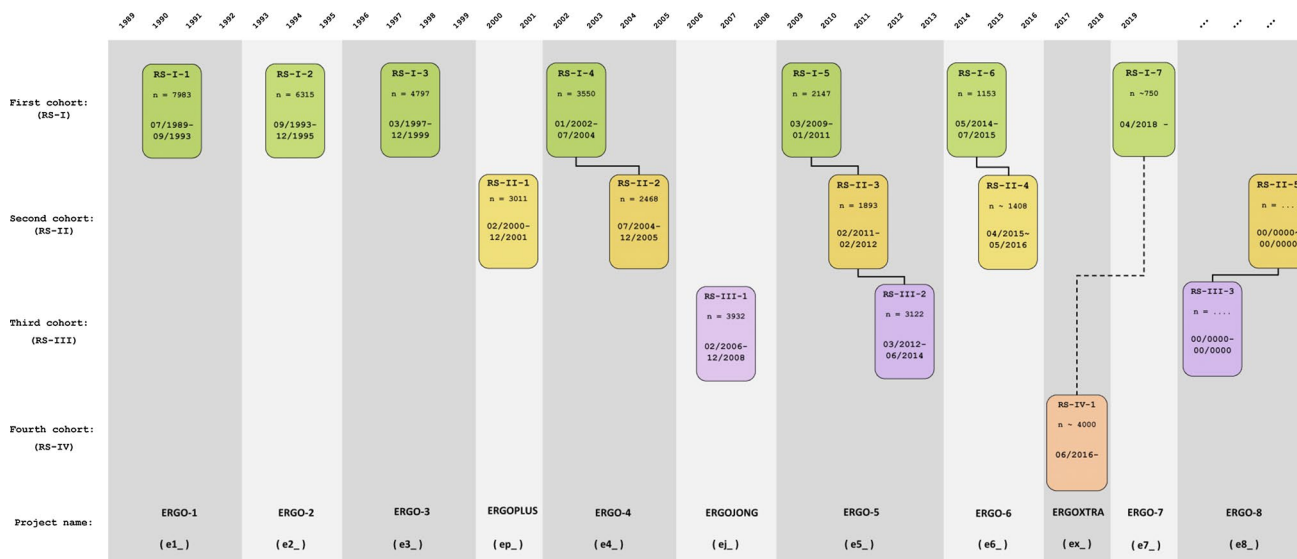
1989 1990 1991 1992 1993 1994 1995 1996 1997 1998 1999 2000 2001 2002 2003 2004 2005 2006 2007 2008 2009 2010 2011 2012 2013 2014 2015 2016 2017 2018 2019 ... ... ...

First cohort: (RS-I)

RS-I-1 n = 7983 07/1989- 09/1993

RS-I-2 n = 6315 09/1993- 12/1995

RS-I-3 n = 4797 03/1997- 12/1999

RS-I-4 n = 3550 01/2002- 07/2004

RS-I-5 n = 2147 03/2009- 01/2011

RS-I-6 n = 1153 05/2014- 07/2015

RS-I-7 n ~750 04/2018 -

Second cohort: (RS-II)

RS-II-1 n = 3011 02/2000- 12/2001

RS-II-2 n = 2468 07/2004- 12/2005

RS-II-3 n = 1893 02/2011- 02/2012

RS-II-4 n ~ 1408 04/2015- 05/2016

RS-II-5 n = ... 00/0000- 00/0000

Third cohort: (RS-III)

RS-III-1 n = 3932 02/2006- 12/2008

RS-III-2 n = 3122 03/2012- 06/2014

RS-III-3 n = .... 00/0000- 00/0000

Fourth cohort: (RS-IV)

RS-IV-1 n ~ 4000 06/2016-

Project name:

ERGO-1 (e1_)
ERGO-2 (e2_)
ERGO-3 (e3_)
ERGOPLUS (ep_)
ERGO-4 (e4_)
ERGOJONG (ej_)
ERGO-5 (e5_)
ERGO-6 (e6_)
ERGOXTRA (ex_)
ERGO-7 (e7_)
ERGO-8 (e8_)